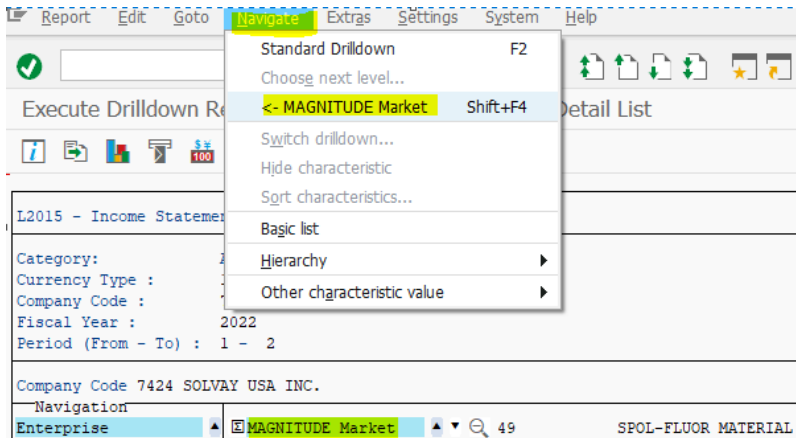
Report Edit Goto Navigate Extras Settings System Help

Standard Drilldown F2
Choose next level...
<- MAGNITUDE Market Shift+F4
Switch drilldown...
Hide characteristic
Sort characteristics...
Basic list
Hierarchy
Other characteristic value

Execute Drilldown Re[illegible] Detail List

L2015 - Income Statemen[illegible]

Category: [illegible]
Currency Type : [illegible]
Company Code : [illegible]
Fiscal Year : 2022
Period (From - To) : 1 - 2

Company Code 7424 SOLVAY USA INC.

Navigation
Enterprise
MAGNITUDE Market 49 SPOL-FLUOR MATERIAL